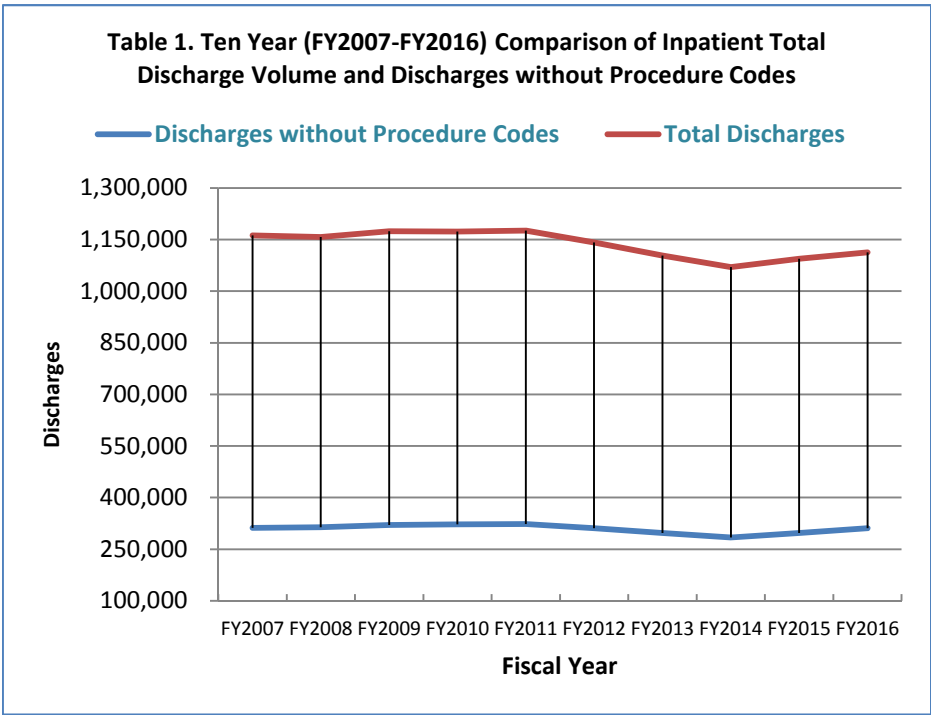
Table 1. Ten Year (FY2007-FY2016) Comparison of Inpatient Total Discharge Volume and Discharges without Procedure Codes

Discharges without Procedure Codes
Total Discharges

1,300,000
1,150,000
1,000,000
850,000
700,000
550,000
400,000
250,000
100,000

Discharges

FY2007 FY2008 FY2009 FY2010 FY2011 FY2012 FY2013 FY2014 FY2015 FY2016

Fiscal Year